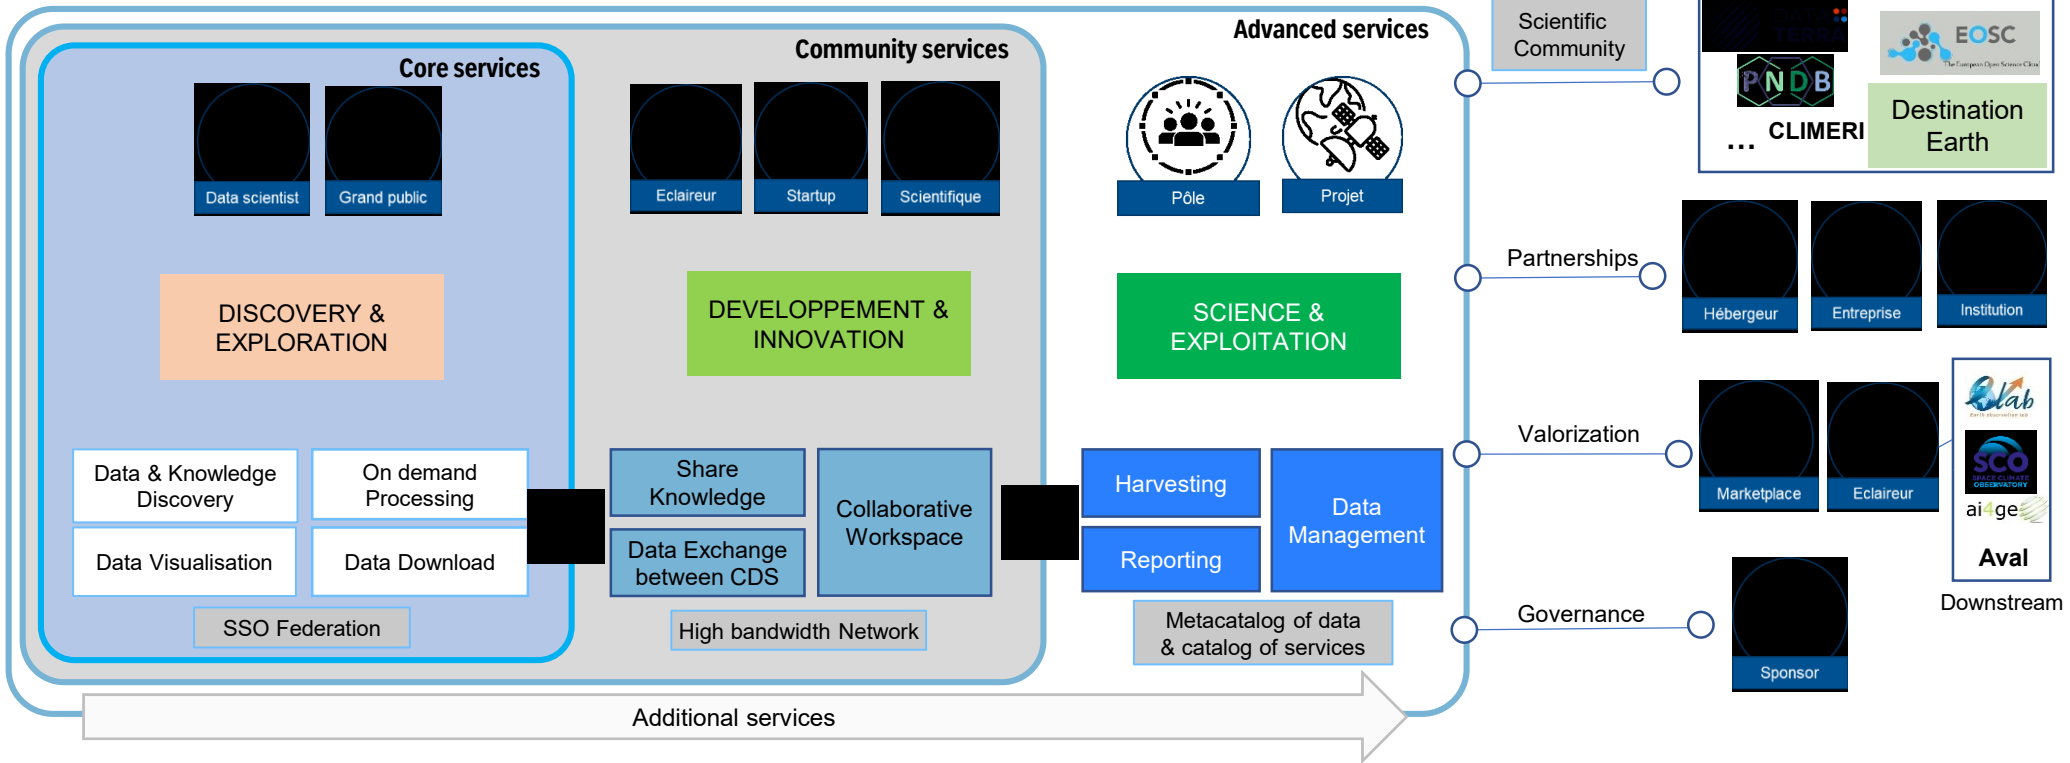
Core services

Data scientist

Grand public

DISCOVERY & EXPLORATION

Data & Knowledge Discovery

On demand Processing

Data Visualisation

Data Download

SSO Federation

Community services

Eclaireur

Startup

Scientifique

DEVELOPPEMENT & INNOVATION

Share Knowledge

Data Exchange between CDS

Collaborative Workspace

High bandwidth Network

Advanced services

Pôle

Projet

SCIENCE & EXPLOITATION

Harvesting

Reporting

Data Management

Metacatalog of data & catalog of services

Additional services

Scientific Community

TERRA

PNDB

EOSC

The European Open Science Cloud

... CLIMERI

Destination Earth

Partnerships

Hébergeur

Entreprise

Institution

Valorization

Marketplace

Eclaireur

Lab

SCO

SPACE CLIMATE OBSERVATORY

ai4geo

Aval

Downstream

Governance

Sponsor